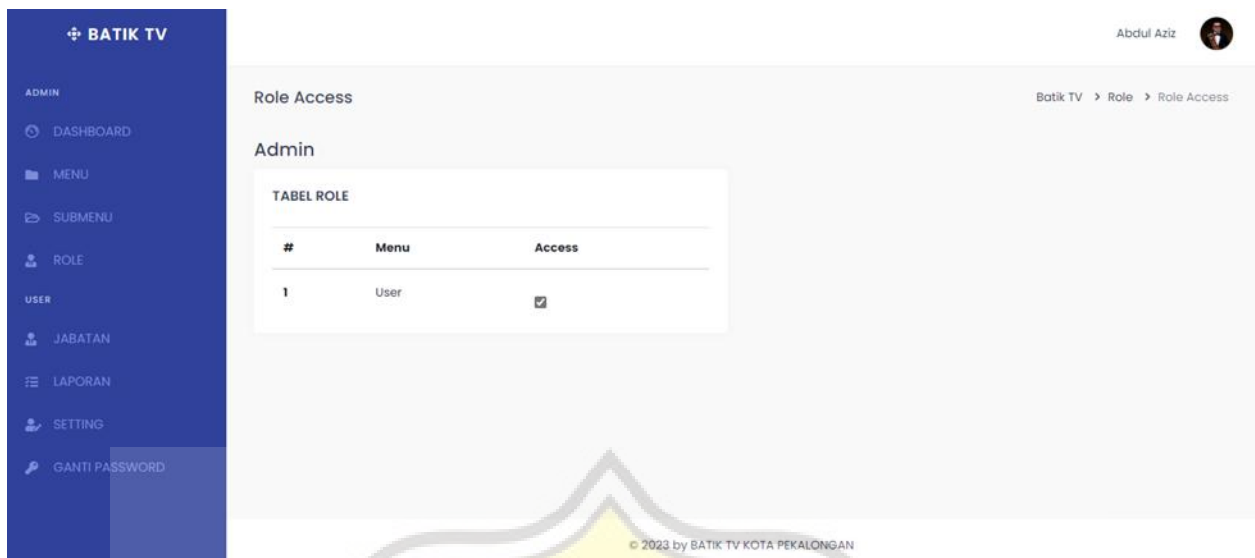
BATIK TV

ADMIN
DASHBOARD
MENU
SUBMENU
ROLE
USER
JABATAN
LAPORAN
SETTING
GANTI PASSWORD

Abdul Aziz

Role Access

Batik TV > Role > Role Access

Admin

TABEL ROLE

| # | Menu | Access |
|---|---|---|
| 1 | User | ☑ |

© 2023 by BATIK TV KOTA PEKALONGAN